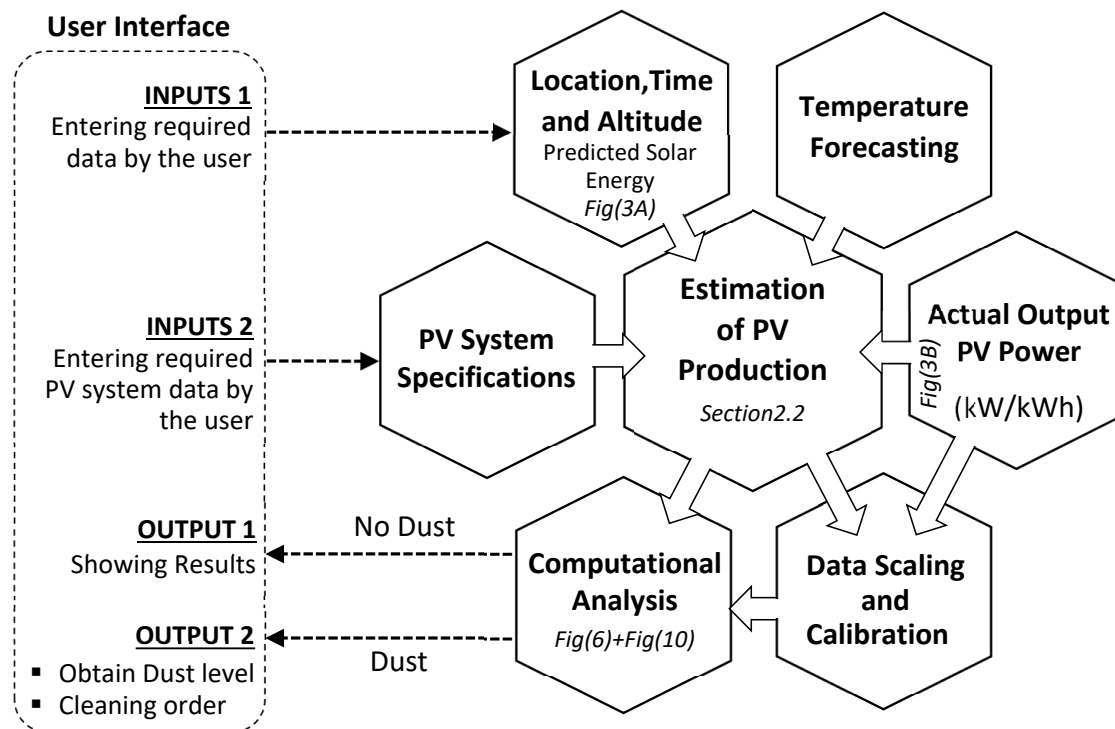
User Interface

INPUTS 1
Entering required data by the user

INPUTS 2
Entering required PV system data by the user

OUTPUT 1
Showing Results

OUTPUT 2
▪ Obtain Dust level
▪ Cleaning order

Location,Time and Altitude
Predicted Solar Energy
Fig(3A)

Temperature Forecasting

PV System Specifications

Estimation of PV Production
Section2.2

Actual Output PV Power
(kW/kWh)
Fig(3B)

No Dust

Computational Analysis
Fig(6)+Fig(10)

Dust

Data Scaling and Calibration